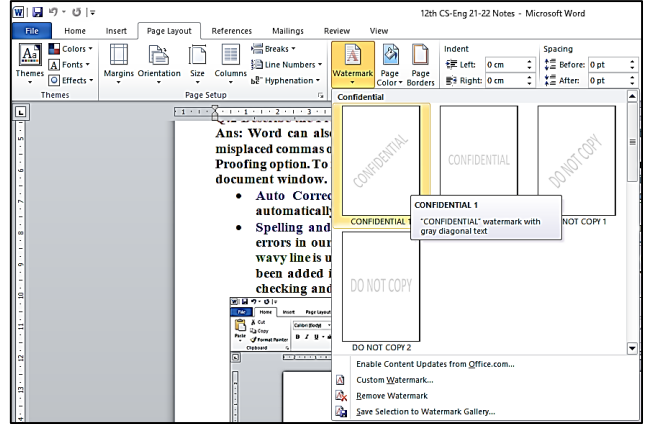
12th CS-Eng 21-22 Notes - Microsoft Word

File Home Insert Page Layout References Mailings Review View

Themes Colors Fonts Effects
Themes

Margins Orientation Size Columns Breaks Line Numbers Hyphenation
Page Setup

Watermark Page Color Page Borders

Indent
Left: 0 cm
Right: 0 cm

Spacing
Before: 0 pt
After: 0 pt

Confidential

CONFIDENTIAL
CONFIDENTIAL 1

CONFIDENTIAL

DO NOT COPY
DO NOT COPY 1

CONFIDENTIAL 1
"CONFIDENTIAL" watermark with gray diagonal text

DO NOT COPY
DO NOT COPY 2

Enable Content Updates from Office.com...
Custom Watermark...
Remove Watermark
Save Selection to Watermark Gallery...

Ans: Word can also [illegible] misplaced commas o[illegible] Proofing option. To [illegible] document window.

• Auto Correc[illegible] automatically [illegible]
• Spelling and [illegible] errors in our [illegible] wavy line is u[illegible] been added i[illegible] checking and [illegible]

File Home Insert Page Layout
Cut Copy Format Painter
Paste
Clipboard
Calibri (Body)
B I U